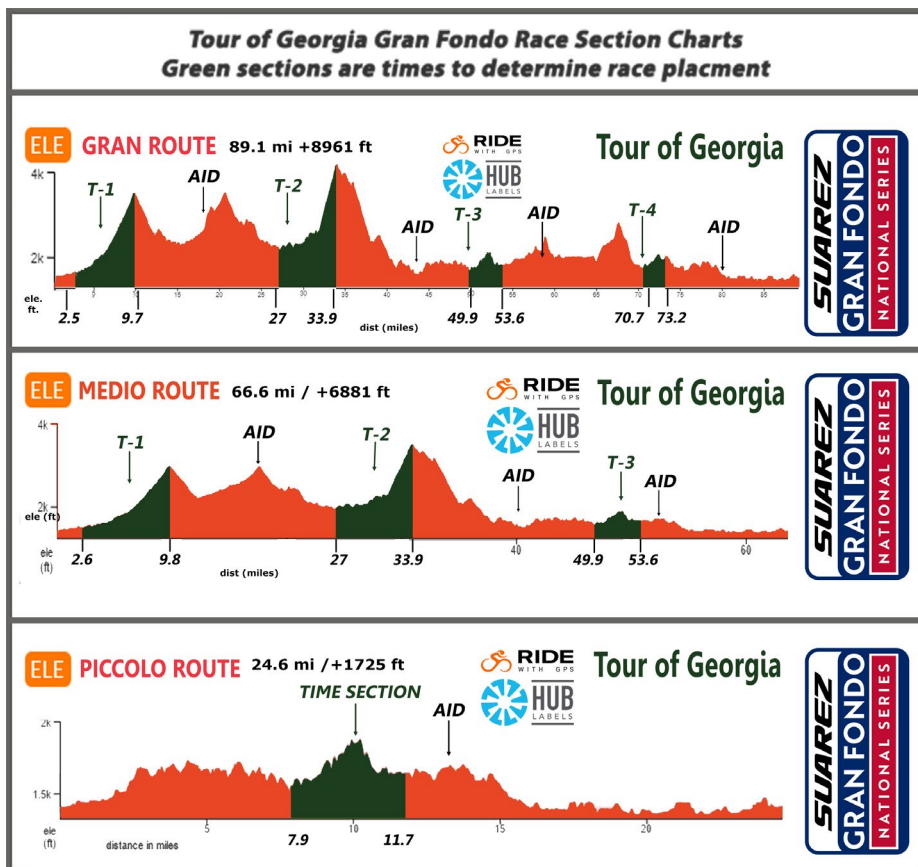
Tour of Georgia Gran Fondo Race Section Charts
Green sections are times to determine race placment

ELE GRAN ROUTE 89.1 mi +8961 ft

RIDE WITH GPS
HUB LABELS

Tour of Georgia

SUAREZ GRAN FONDO NATIONAL SERIES

4k
2k
ele. ft.

T-1 AID T-2 AID T-3 AID T-4 AID

5 10 15 20 25 30 35 40 45 50 55 60 65 70 75 80 85

2.5 9.7 27 33.9 49.9 53.6 70.7 73.2

dist (miles)

ELE MEDIO ROUTE 66.6 mi / +6881 ft

RIDE WITH GPS
HUB LABELS

Tour of Georgia

SUAREZ GRAN FONDO NATIONAL SERIES

4k
2k
ele (ft)

T-1 AID T-2 AID T-3 AID

ele (ft)
2.6 9.8 27 33.9 40 49.9 53.6 60

dist (miles)

ELE PICCOLO ROUTE 24.6 mi /+1725 ft

RIDE WITH GPS
HUB LABELS

Tour of Georgia

SUAREZ GRAN FONDO NATIONAL SERIES

2k
1.5k

TIME SECTION AID

ele (ft)
distance in miles
5 7.9 10 11.7 15 20